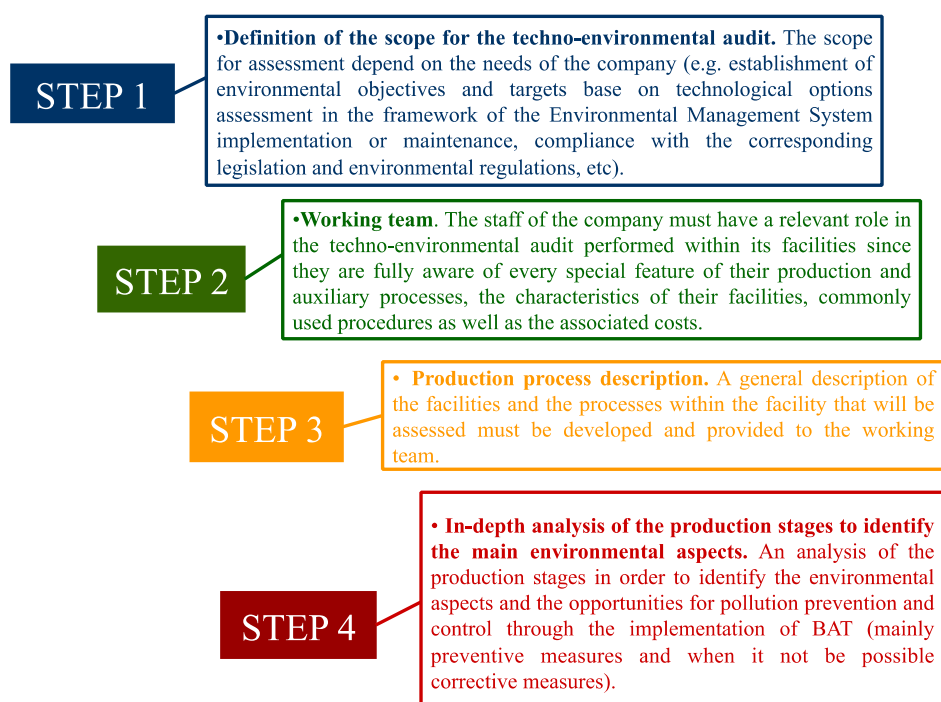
STEP 1

•Definition of the scope for the techno-environmental audit. The scope for assessment depend on the needs of the company (e.g. establishment of environmental objectives and targets base on technological options assessment in the framework of the Environmental Management System implementation or maintenance, compliance with the corresponding legislation and environmental regulations, etc).

STEP 2

•Working team. The staff of the company must have a relevant role in the techno-environmental audit performed within its facilities since they are fully aware of every special feature of their production and auxiliary processes, the characteristics of their facilities, commonly used procedures as well as the associated costs.

STEP 3

• Production process description. A general description of the facilities and the processes within the facility that will be assessed must be developed and provided to the working team.

STEP 4

• In-depth analysis of the production stages to identify the main environmental aspects. An analysis of the production stages in order to identify the environmental aspects and the opportunities for pollution prevention and control through the implementation of BAT (mainly preventive measures and when it not be possible corrective measures).